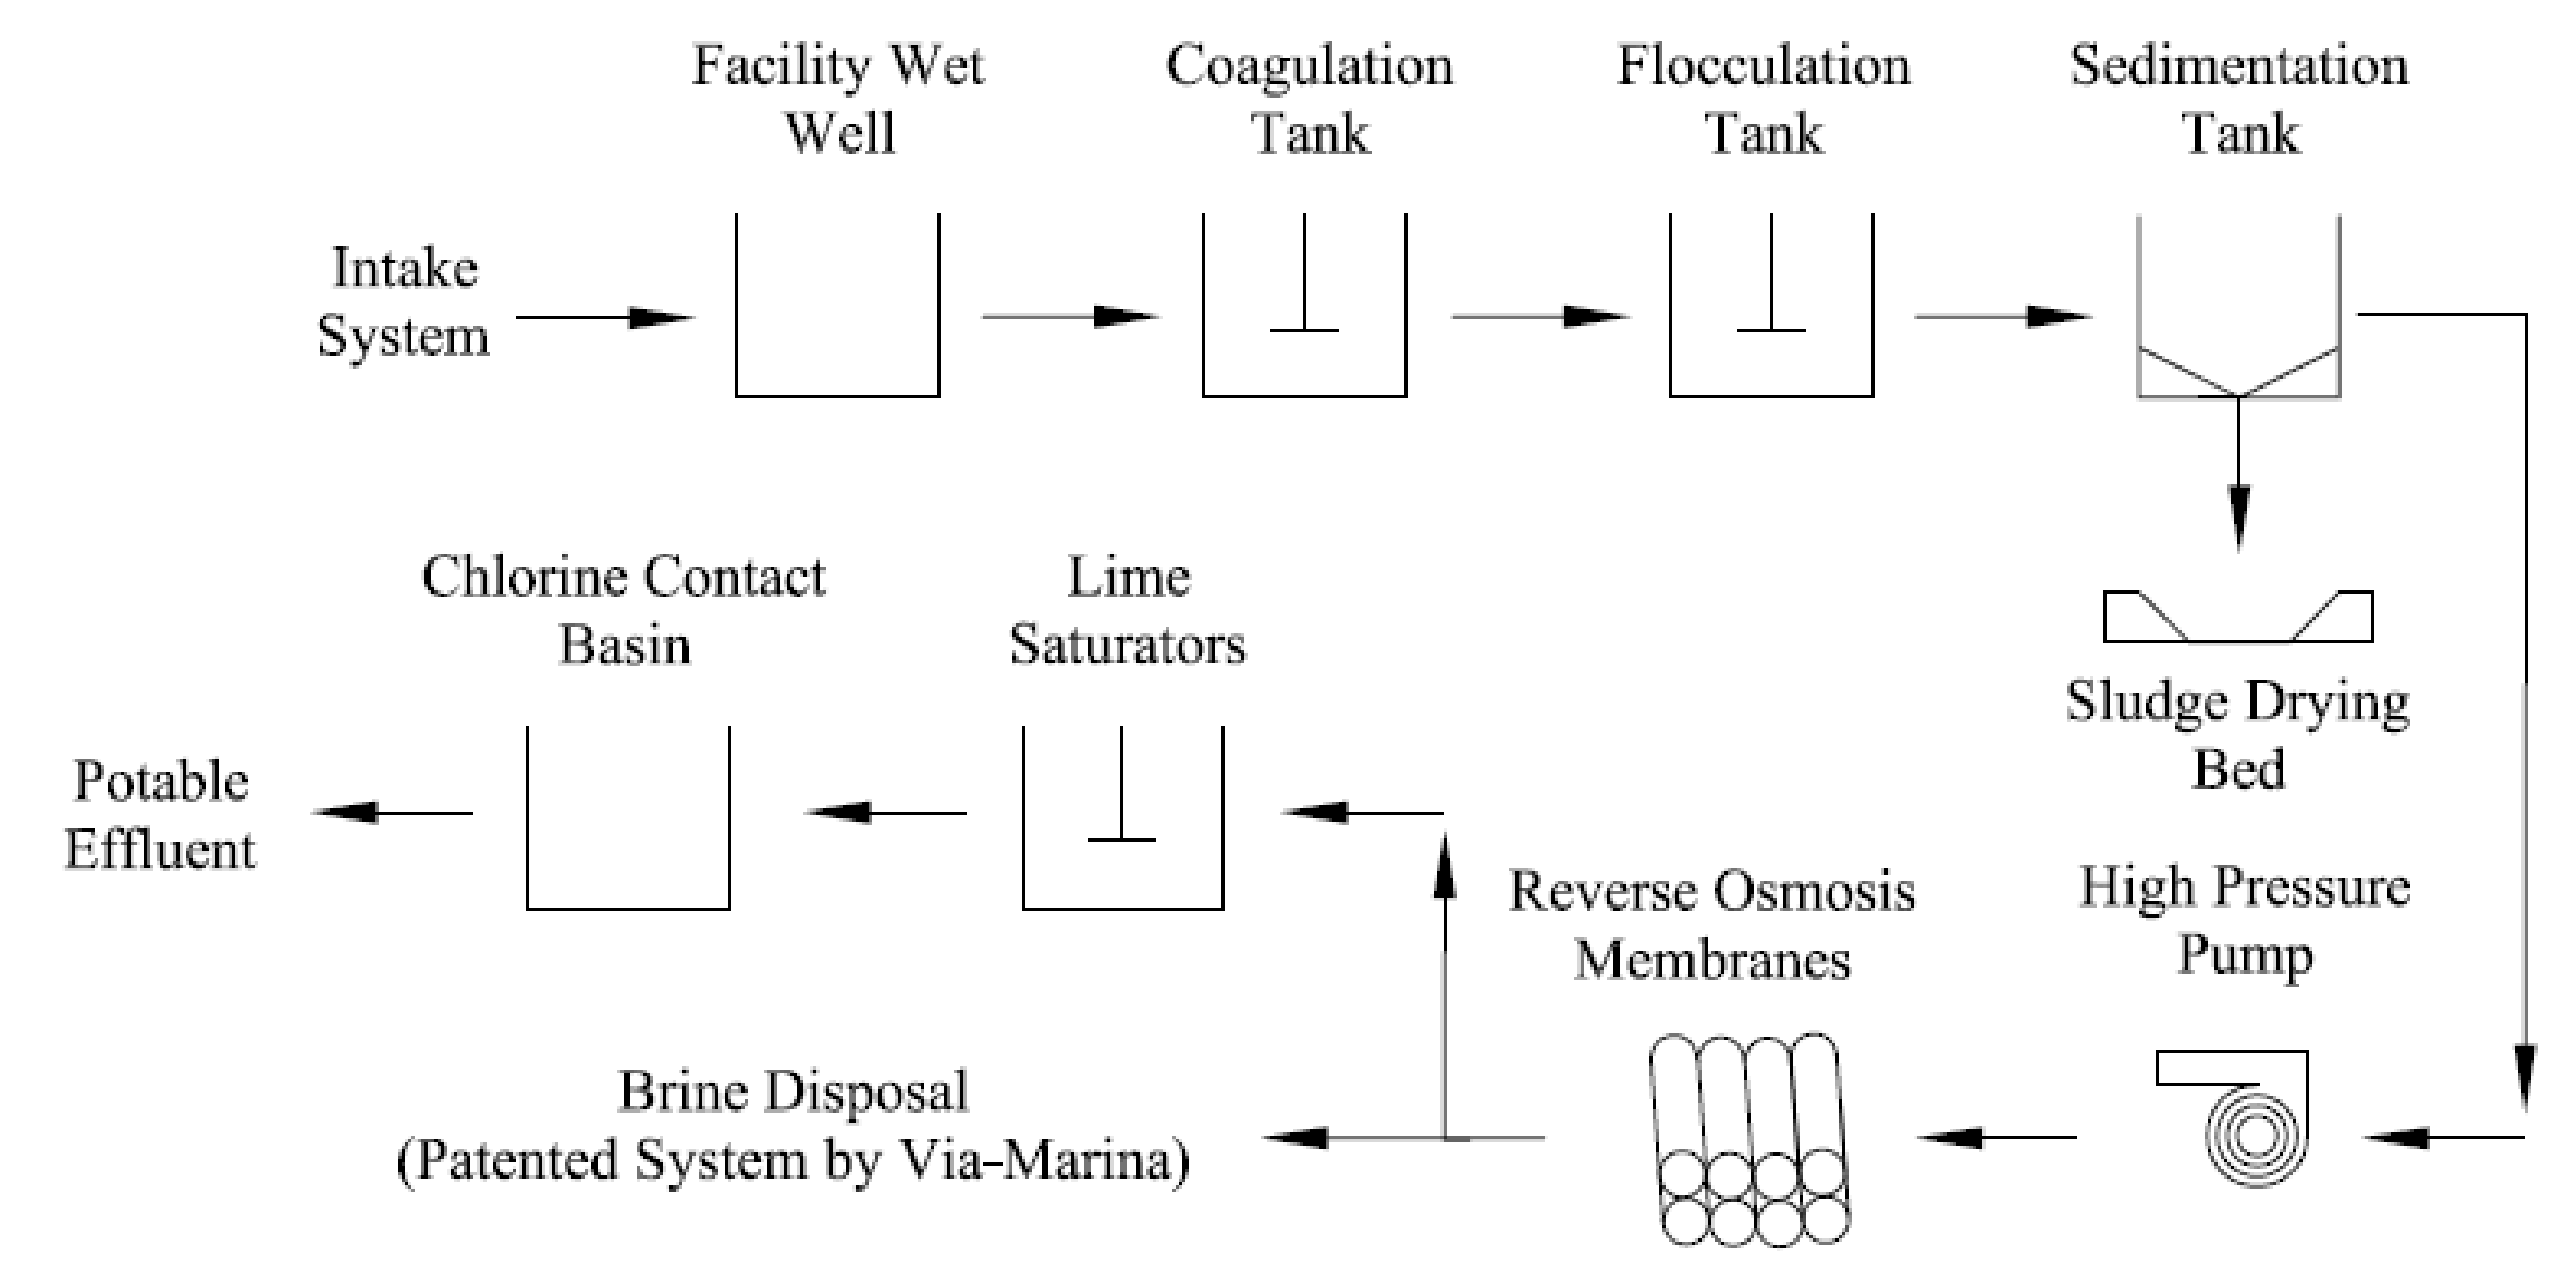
Facility Wet Well

Coagulation Tank

Flocculation Tank

Sedimentation Tank

Intake System

Sludge Drying Bed

Chlorine Contact Basin

Lime Saturators

Potable Effluent

Reverse Osmosis Membranes

High Pressure Pump

Brine Disposal (Patented System by Via-Marina)